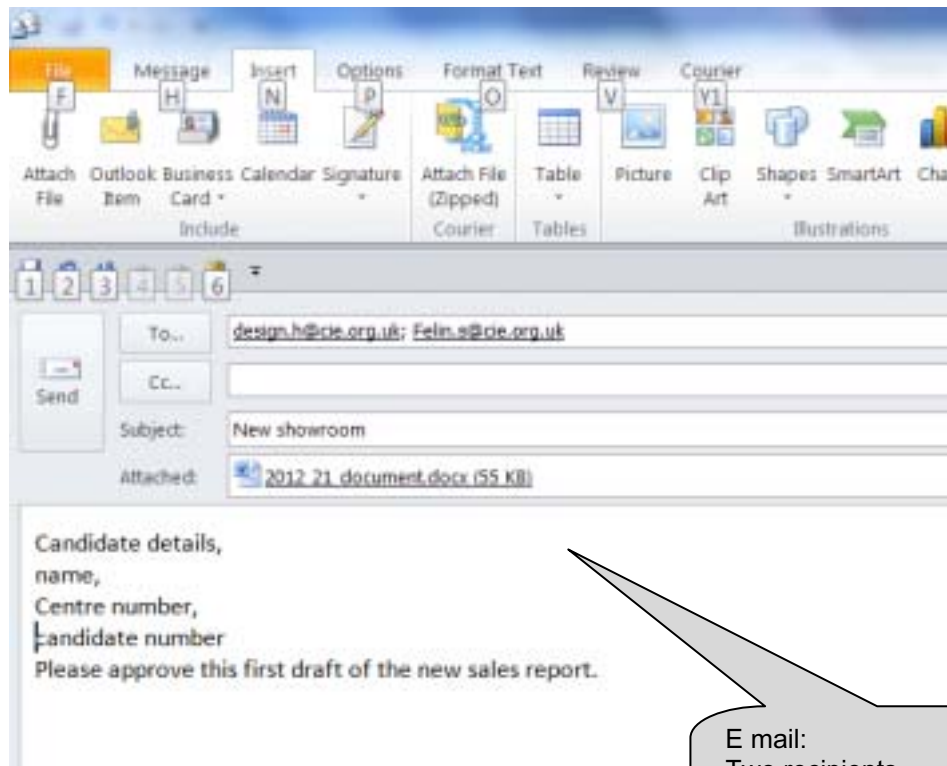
File F Message H Insert N Options P Format Text O Review V Courier Y1

Attach File

Outlook Item

Business Card

Calendar

Signature

Include

Attach File (Zipped)

Courier

Table

Tables

Picture

Clip Art

Shapes

SmartArt

Cha

Illustrations

1 2 3 4 5 6

Send

To...

design.h@cie.org.uk; Felin.s@cie.org.uk

Cc...

Subject:

New showroom

Attached:

2012 21 document.docx (55 KB)

Candidate details,
name,
Centre number,
candidate number
Please approve this first draft of the new sales report.

E mail:
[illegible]